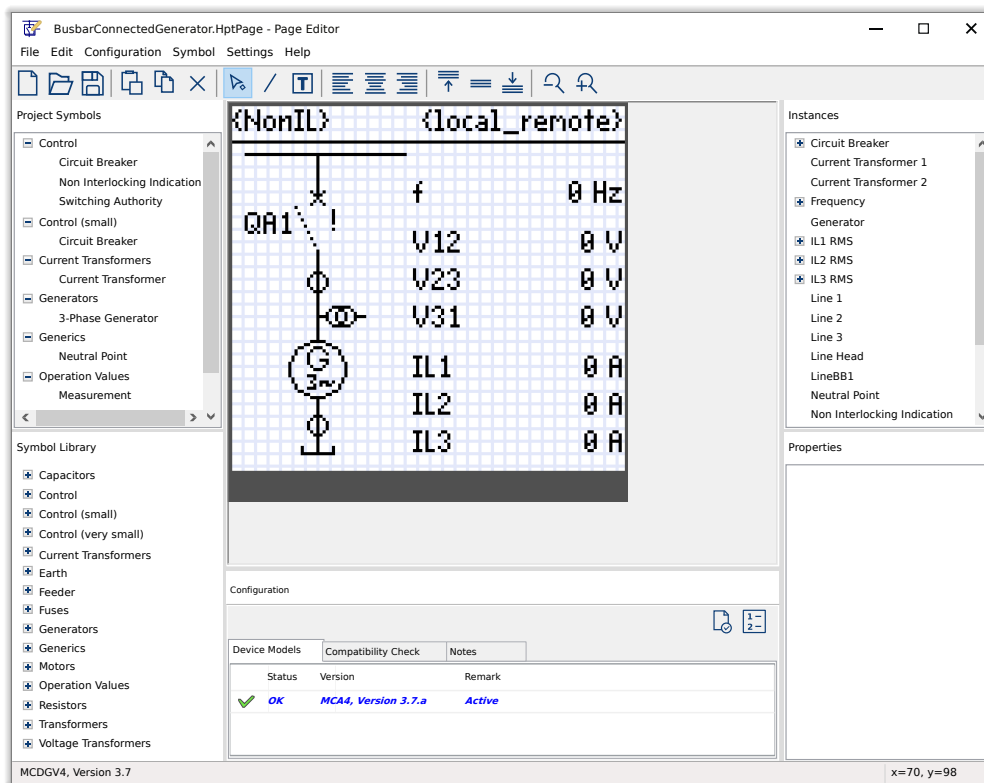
BusbarConnectedGenerator.HptPage - Page Editor

File Edit Configuration Symbol Settings Help

Project Symbols
Control
Circuit Breaker
Non Interlocking Indication
Switching Authority
Control (small)
Circuit Breaker
Current Transformers
Current Transformer
Generators
3-Phase Generator
Generics
Neutral Point
Operation Values
Measurement

{NonIL} {local_remote}
QA1 !
f 0 Hz
V12 0 V
V23 0 V
V31 0 V
G 3~
IL1 0 A
IL2 0 A
IL3 0 A

Instances
Circuit Breaker
Current Transformer 1
Current Transformer 2
Frequency
Generator
IL1 RMS
IL2 RMS
IL3 RMS
Line 1
Line 2
Line 3
Line Head
LineBB1
Neutral Point
Non Interlocking Indication

Symbol Library
Capacitors
Control
Control (small)
Control (very small)
Current Transformers
Earth
Feeder
Fuses
Generators
Generics
Motors
Operation Values
Resistors
Transformers
Voltage Transformers

Configuration

| Device Models | Compatibility Check | Notes |
|---|---|---|

| Status | Version | Remark |
|---|---|---|
| OK | MCA4, Version 3.7.a | Active |

Properties

MCDGV4, Version 3.7
x=70, y=98